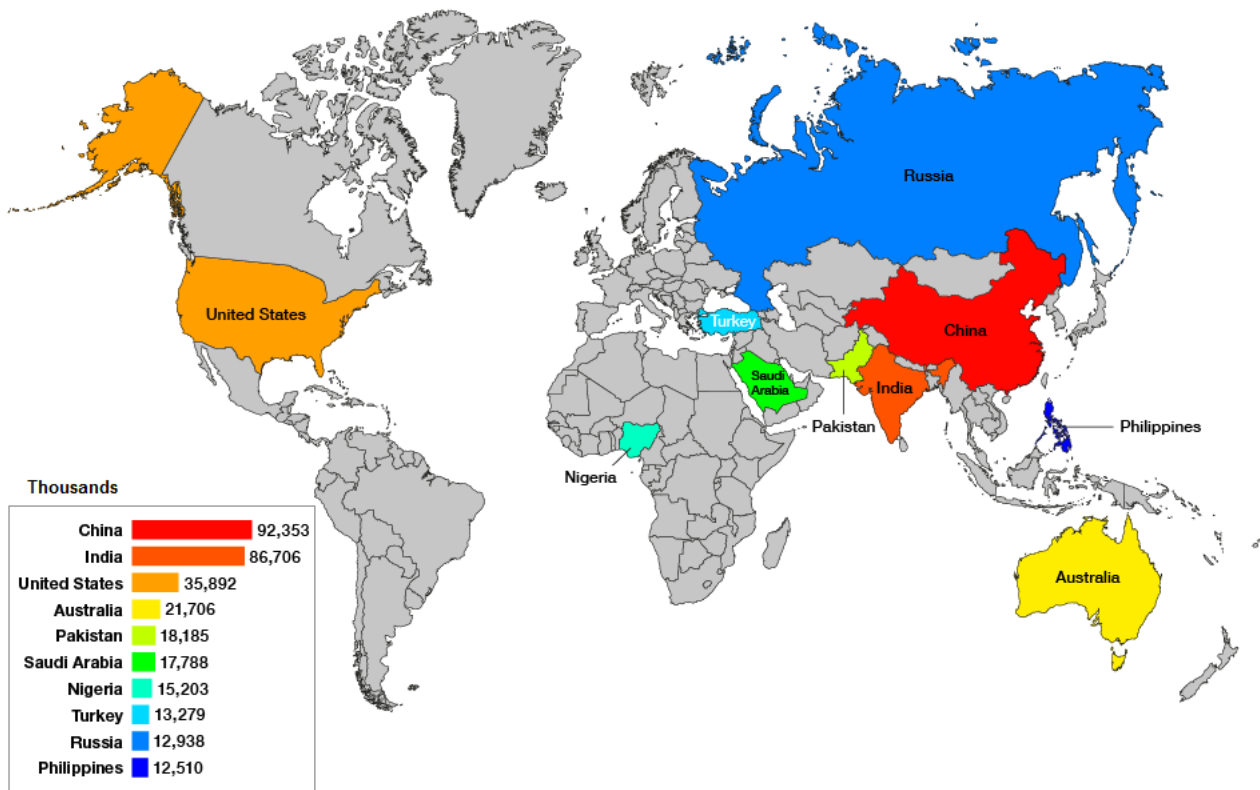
Russia

United States

Turkey

China

Saudi Arabia

India

Pakistan

Philippines

Nigeria

Australia

Thousands

| | |
|---|---|
| China | 92,353 |
| India | 86,706 |
| United States | 35,892 |
| Australia | 21,706 |
| Pakistan | 18,185 |
| Saudi Arabia | 17,788 |
| Nigeria | 15,203 |
| Turkey | 13,279 |
| Russia | 12,938 |
| Philippines | 12,510 |